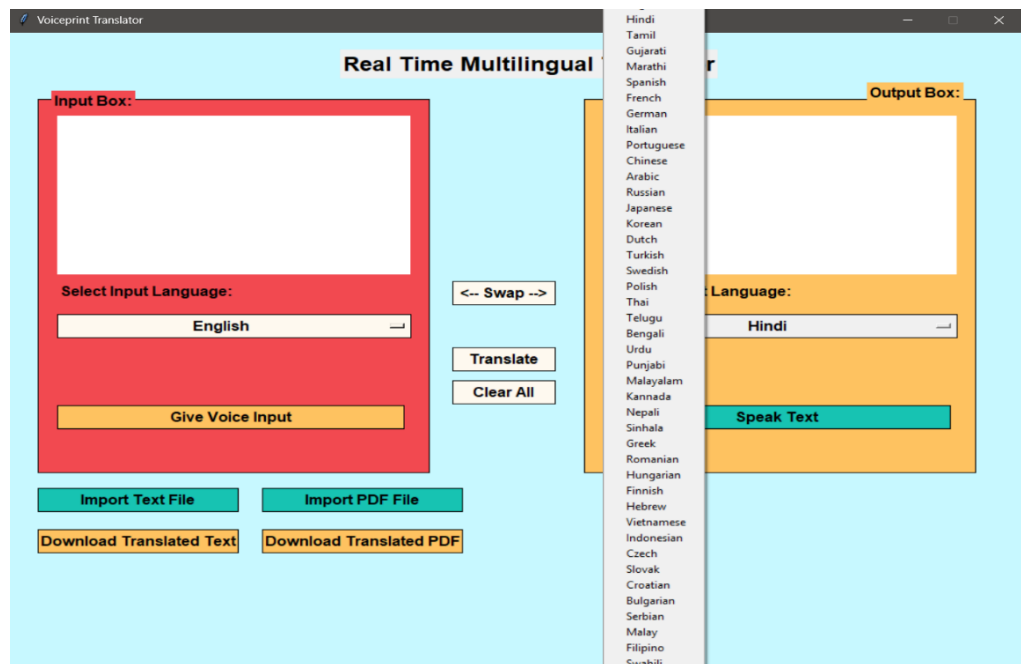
Voiceprint Translator

Real Time Multilingual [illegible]r

Input Box:

Select Input Language:

English

Give Voice Input

<-- Swap -->

Translate

Clear All

Output Box:

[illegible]t Language:

Hindi

Speak Text

Import Text File

Import PDF File

Download Translated Text

Download Translated PDF

Hindi
Tamil
Gujarati
Marathi
Spanish
French
German
Italian
Portuguese
Chinese
Arabic
Russian
Japanese
Korean
Dutch
Turkish
Swedish
Polish
Thai
Telugu
Bengali
Urdu
Punjabi
Malayalam
Kannada
Nepali
Sinhala
Greek
Romanian
Hungarian
Finnish
Hebrew
Vietnamese
Indonesian
Czech
Slovak
Croatian
Bulgarian
Serbian
Malay
Filipino
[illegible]